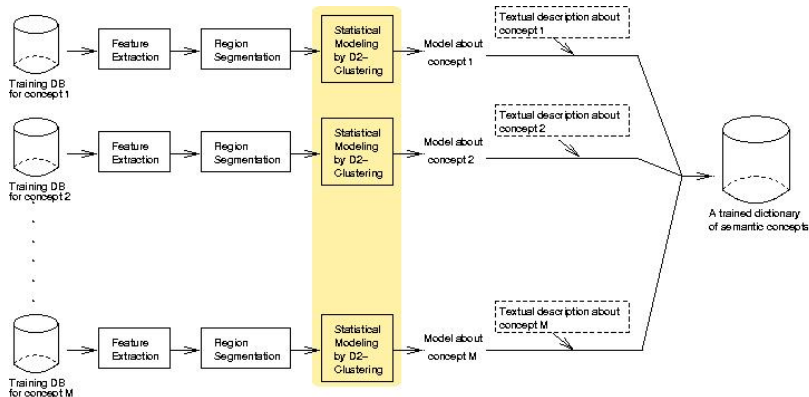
Training DB for concept 1

Feature Extraction

Region Segmentation

Statistical Modeling by D2-Clustering

Model about concept 1

Textual description about concept 1

Training DB for concept 2

Feature Extraction

Region Segmentation

Statistical Modeling by D2-Clustering

Model about concept 2

Textual description about concept 2

A trained dictionary of semantic concepts

Training DB for concept M

Feature Extraction

Region Segmentation

Statistical Modeling by D2-Clustering

Model about concept M

Textual description about concept M